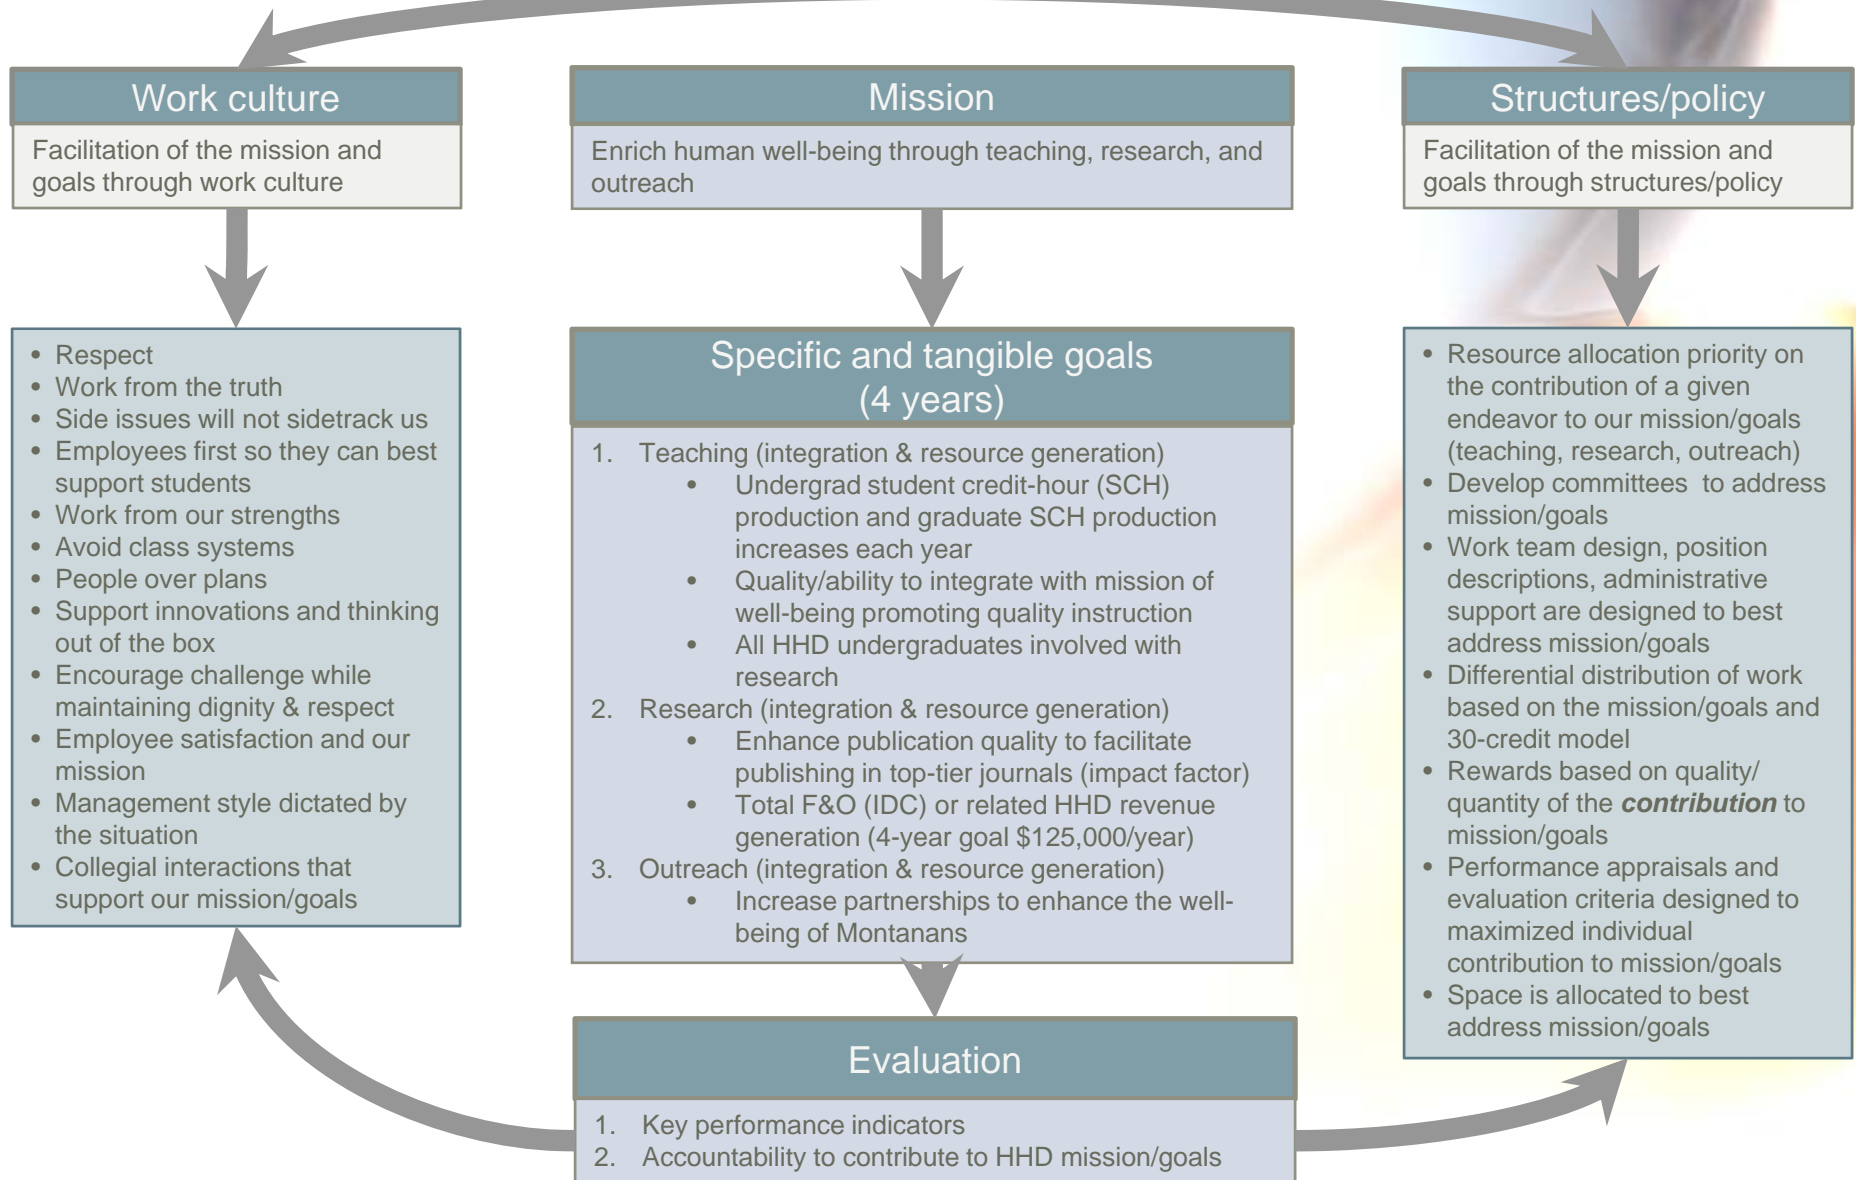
Work culture

Facilitation of the mission and goals through work culture

Mission

Enrich human well-being through teaching, research, and outreach

Structures/policy

Facilitation of the mission and goals through structures/policy

- Respect
- Work from the truth
- Side issues will not sidetrack us
- Employees first so they can best support students
- Work from our strengths
- Avoid class systems
- People over plans
- Support innovations and thinking out of the box
- Encourage challenge while maintaining dignity & respect
- Employee satisfaction and our mission
- Management style dictated by the situation
- Collegial interactions that support our mission/goals

Specific and tangible goals (4 years)

1. Teaching (integration & resource generation)
   - Undergrad student credit-hour (SCH) production and graduate SCH production increases each year
   - Quality/ability to integrate with mission of well-being promoting quality instruction
   - All HHD undergraduates involved with research
2. Research (integration & resource generation)
   - Enhance publication quality to facilitate publishing in top-tier journals (impact factor)
   - Total F&O (IDC) or related HHD revenue generation (4-year goal $125,000/year)
3. Outreach (integration & resource generation)
   - Increase partnerships to enhance the well-being of Montanans

- Resource allocation priority on the contribution of a given endeavor to our mission/goals (teaching, research, outreach)
- Develop committees to address mission/goals
- Work team design, position descriptions, administrative support are designed to best address mission/goals
- Differential distribution of work based on the mission/goals and 30-credit model
- Rewards based on quality/ quantity of the ***contribution*** to mission/goals
- Performance appraisals and evaluation criteria designed to maximized individual contribution to mission/goals
- Space is allocated to best address mission/goals

Evaluation

1. Key performance indicators
2. Accountability to contribute to HHD mission/goals